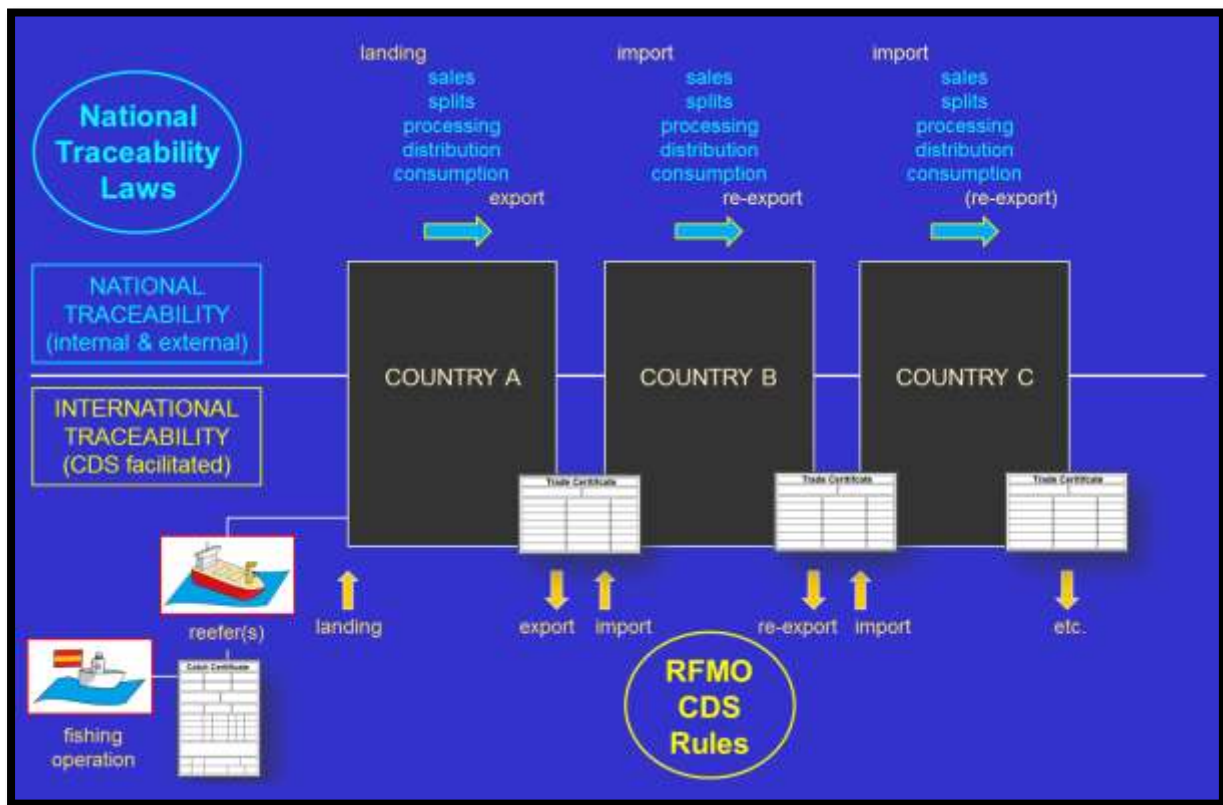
National Traceability Laws

landing
sales
splits
processing
distribution
consumption
export

import
sales
splits
processing
distribution
consumption
re-export

import
sales
splits
processing
distribution
consumption
(re-export)

NATIONAL TRACEABILITY (internal & external)

INTERNATIONAL TRACEABILITY (CDS facilitated)

COUNTRY A

COUNTRY B

COUNTRY C

Trade Certificate

Trade Certificate

Trade Certificate

reefer(s)

landing

export

import

re-export

import

etc.

Catch Certificate

fishing operation

RFMO CDS Rules